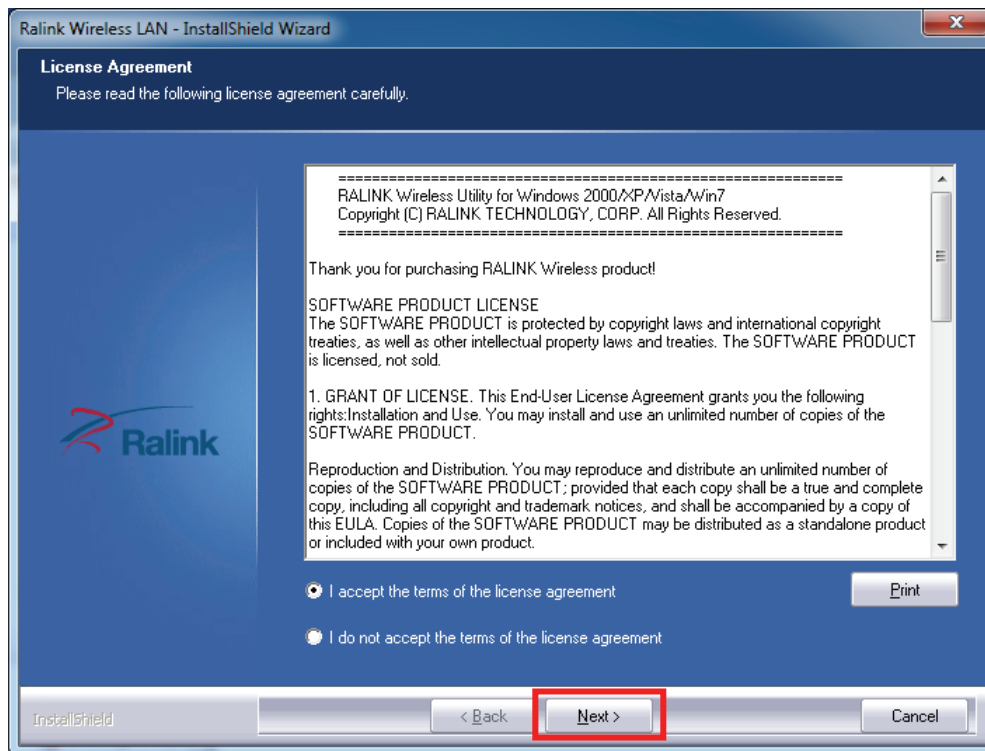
Ralink Wireless LAN - InstallShield Wizard

License Agreement
Please read the following license agreement carefully.

Ralink

==========================================================
RALINK Wireless Utility for Windows 2000/XP/Vista/Win7
Copyright (C) RALINK TECHNOLOGY, CORP. All Rights Reserved.
==========================================================

Thank you for purchasing RALINK Wireless product!

SOFTWARE PRODUCT LICENSE
The SOFTWARE PRODUCT is protected by copyright laws and international copyright treaties, as well as other intellectual property laws and treaties. The SOFTWARE PRODUCT is licensed, not sold.

1. GRANT OF LICENSE. This End-User License Agreement grants you the following rights:Installation and Use. You may install and use an unlimited number of copies of the SOFTWARE PRODUCT.

Reproduction and Distribution. You may reproduce and distribute an unlimited number of copies of the SOFTWARE PRODUCT; provided that each copy shall be a true and complete copy, including all copyright and trademark notices, and shall be accompanied by a copy of this EULA. Copies of the SOFTWARE PRODUCT may be distributed as a standalone product or included with your own product.

I accept the terms of the license agreement

Print

I do not accept the terms of the license agreement

InstallShield

< Back

Next >

Cancel